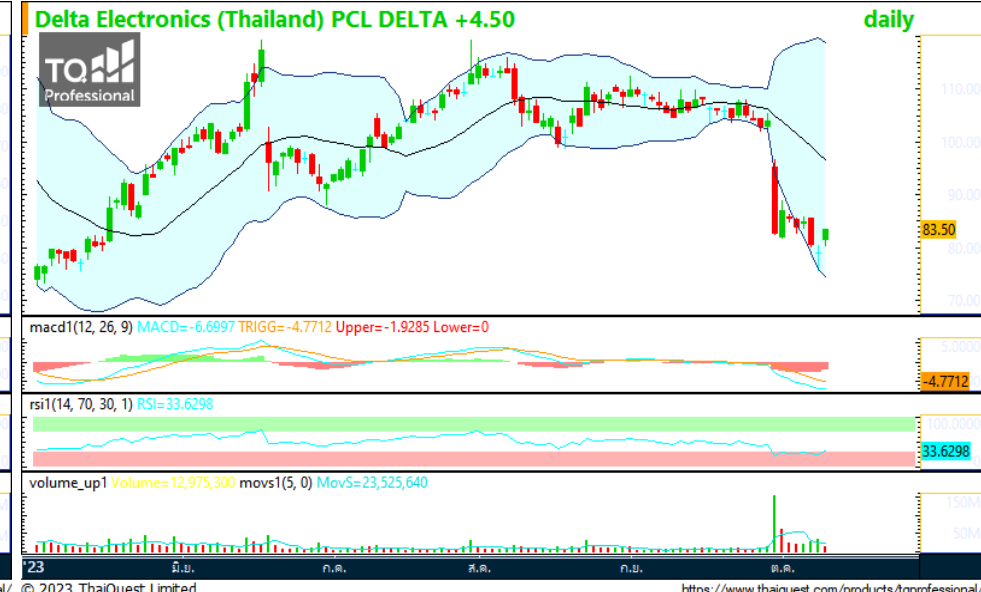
Delta Electronics (Thailand) PCL DELTA +4.50

daily

TQ Professional

110.00

100.00

90.00

83.50

80.00

70.00

macd1(12, 26, 9) MACD=-6.6997 TRIGG=-4.7712 Upper=-1.9285 Lower=0

5.0000

-4.7712

rsi1(14, 70, 30, 1) RSI=33.6298

100.0000

33.6298

volume_up1 Volume=12,975,300 movs1(5, 0) MovS=23,525,640

150M

50M

'23

มิ.ย.

ก.ค.

ส.ค.

ก.ย.

ต.ค.

© 2023 ThaiQuest Limited

https://www.thaiquest.com/products/tqprofessional/